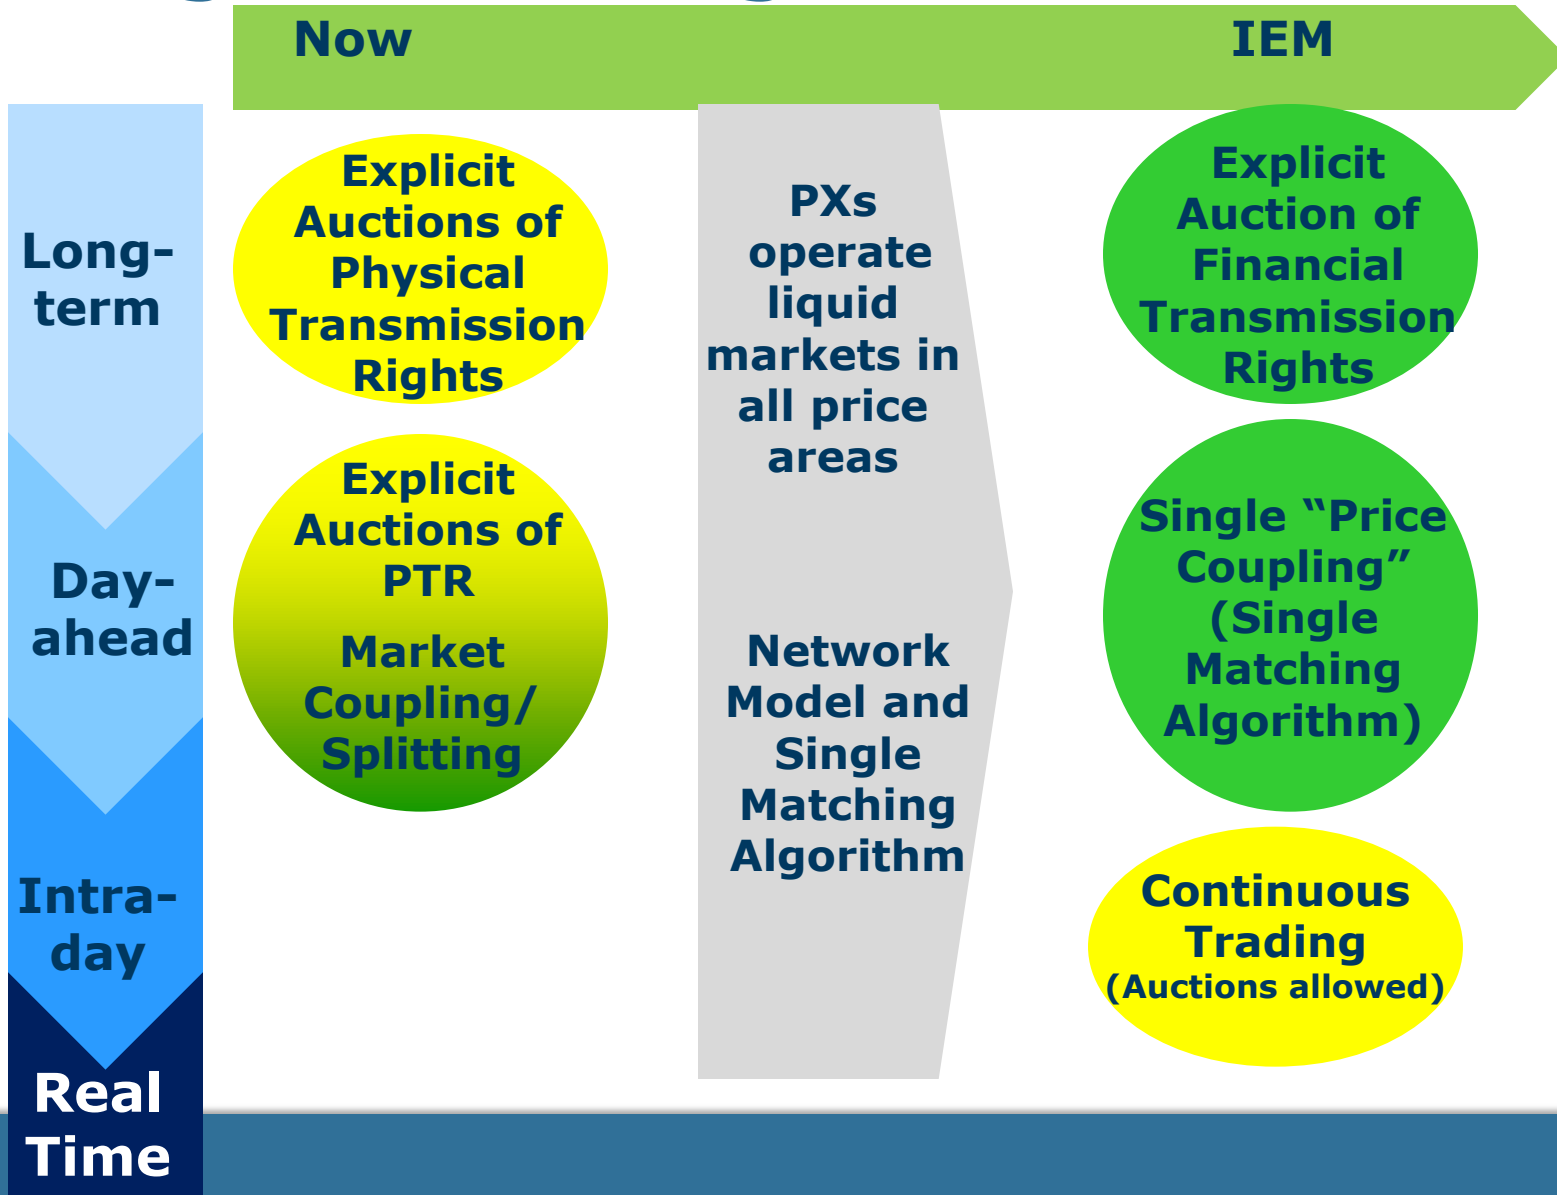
Now

IEM

Long-term

Day-ahead

Intra-day

Real Time

Explicit Auctions of Physical Transmission Rights

Explicit Auctions of PTR

Market Coupling/ Splitting

PXs operate liquid markets in all price areas

Network Model and Single Matching Algorithm

Explicit Auction of Financial Transmission Rights

Single “Price Coupling” (Single Matching Algorithm)

Continuous Trading (Auctions allowed)